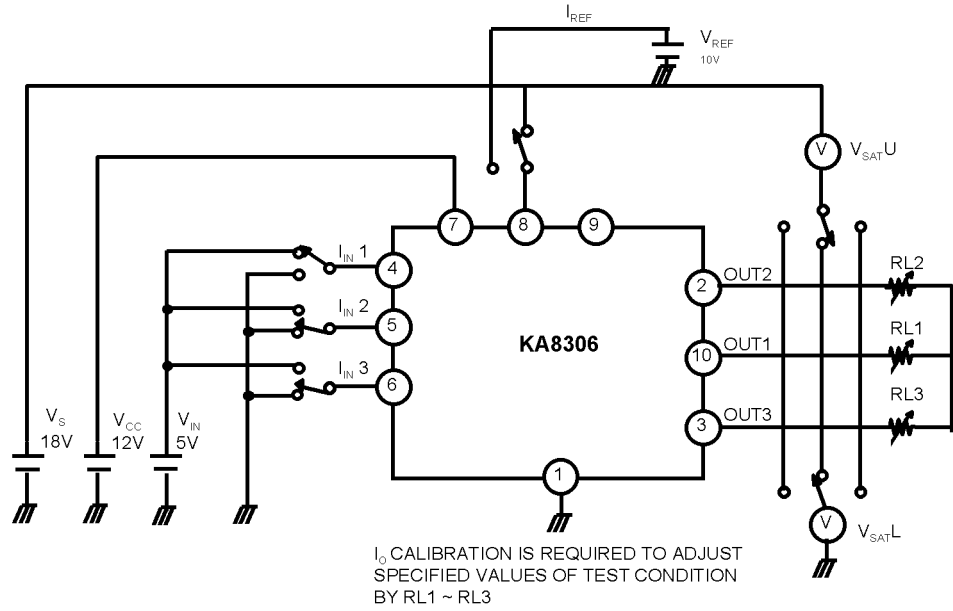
$I_{REF}$

$V_{REF}$
10V

V

$V_{SAT}U$

7 8 9

$I_{IN}$ 1

4

$I_{IN}$ 2

5

$I_{IN}$ 3

6

KA8306

2 OUT2

10 OUT1

3 OUT3

RL2

RL1

RL3

$V_S$
18V

$V_{CC}$
12V

$V_{IN}$
5V

1

V

$V_{SAT}L$

$I_O$ CALIBRATION IS REQUIRED TO ADJUST SPECIFIED VALUES OF TEST CONDITION BY RL1 ~ RL3